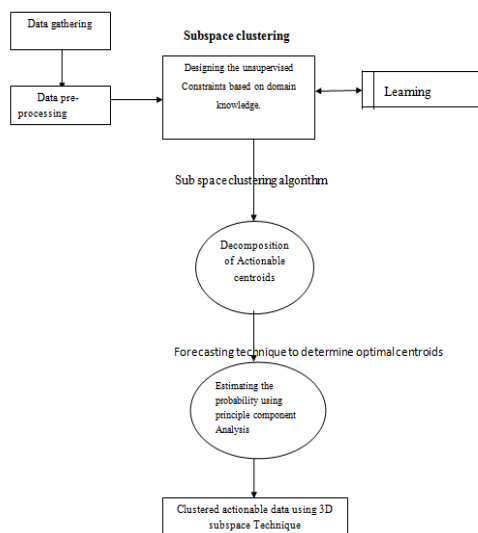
Data gathering

Data pre-processing

Subspace clustering

Designing the unsupervised Constraints based on domain knowledge.

Learning

Sub space clustering algorithm

Decomposition of Actionable centroids

Forecasting technique to determine optimal centroids

Estimating the probability using principle component Analysis

Clustered actionable data using 3D subspace Technique